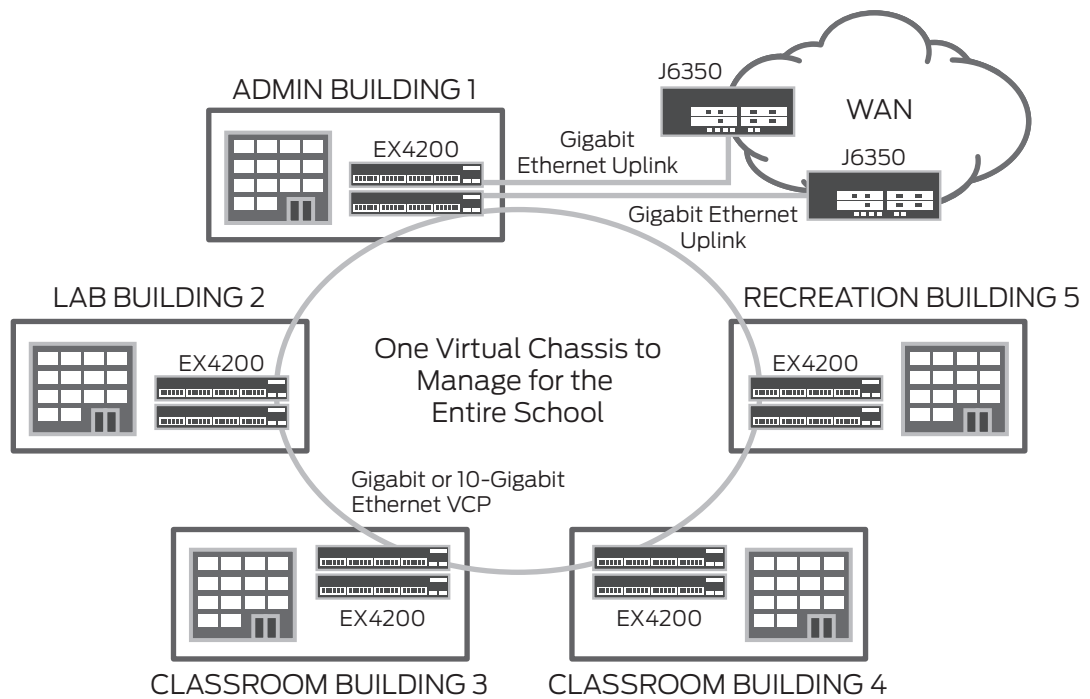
ADMIN BUILDING 1

EX4200

J6350

WAN

Gigabit Ethernet Uplink

J6350

Gigabit Ethernet Uplink

LAB BUILDING 2

EX4200

One Virtual Chassis to Manage for the Entire School

RECREATION BUILDING 5

EX4200

Gigabit or 10-Gigabit Ethernet VCP

EX4200

EX4200

CLASSROOM BUILDING 3

CLASSROOM BUILDING 4